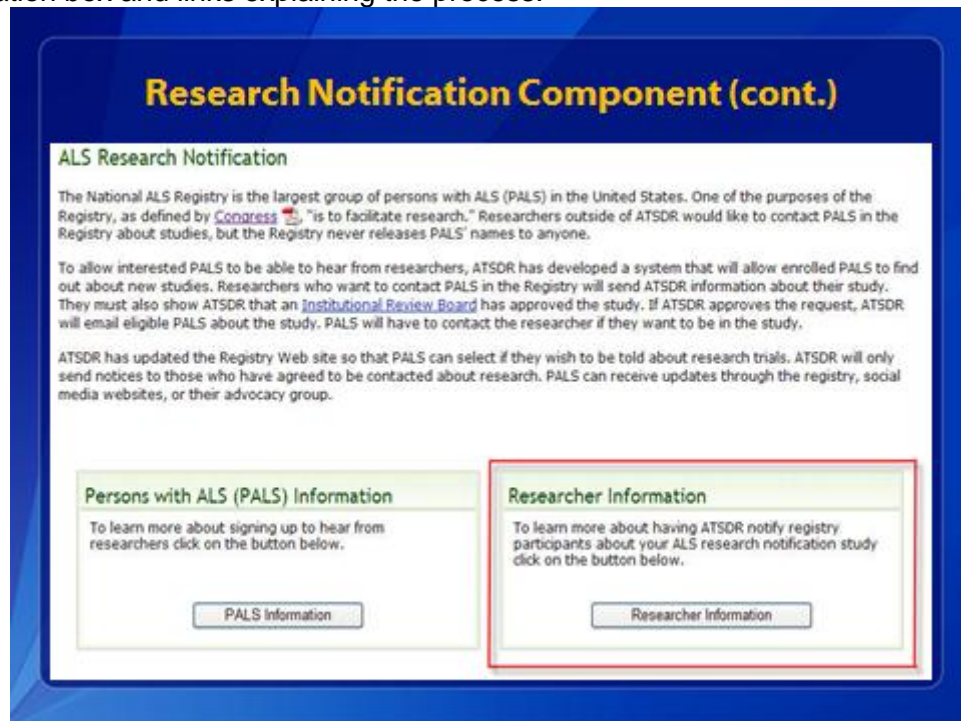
ation box and links explaining the process.

Research Notification Component (cont.)

ALS Research Notification

The National ALS Registry is the largest group of persons with ALS (PALS) in the United States. One of the purposes of the Registry, as defined by Congress, "is to facilitate research." Researchers outside of ATSDR would like to contact PALS in the Registry about studies, but the Registry never releases PALS' names to anyone.

To allow interested PALS to be able to hear from researchers, ATSDR has developed a system that will allow enrolled PALS to find out about new studies. Researchers who want to contact PALS in the Registry will send ATSDR information about their study. They must also show ATSDR that an Institutional Review Board has approved the study. If ATSDR approves the request, ATSDR will email eligible PALS about the study. PALS will have to contact the researcher if they want to be in the study.

ATSDR has updated the Registry Web site so that PALS can select if they wish to be told about research trials. ATSDR will only send notices to those who have agreed to be contacted about research. PALS can receive updates through the registry, social media websites, or their advocacy group.

Persons with ALS (PALS) Information

To learn more about signing up to hear from researchers click on the button below.

PALS Information

Researcher Information

To learn more about having ATSDR notify registry participants about your ALS research notification study click on the button below.

Researcher Information